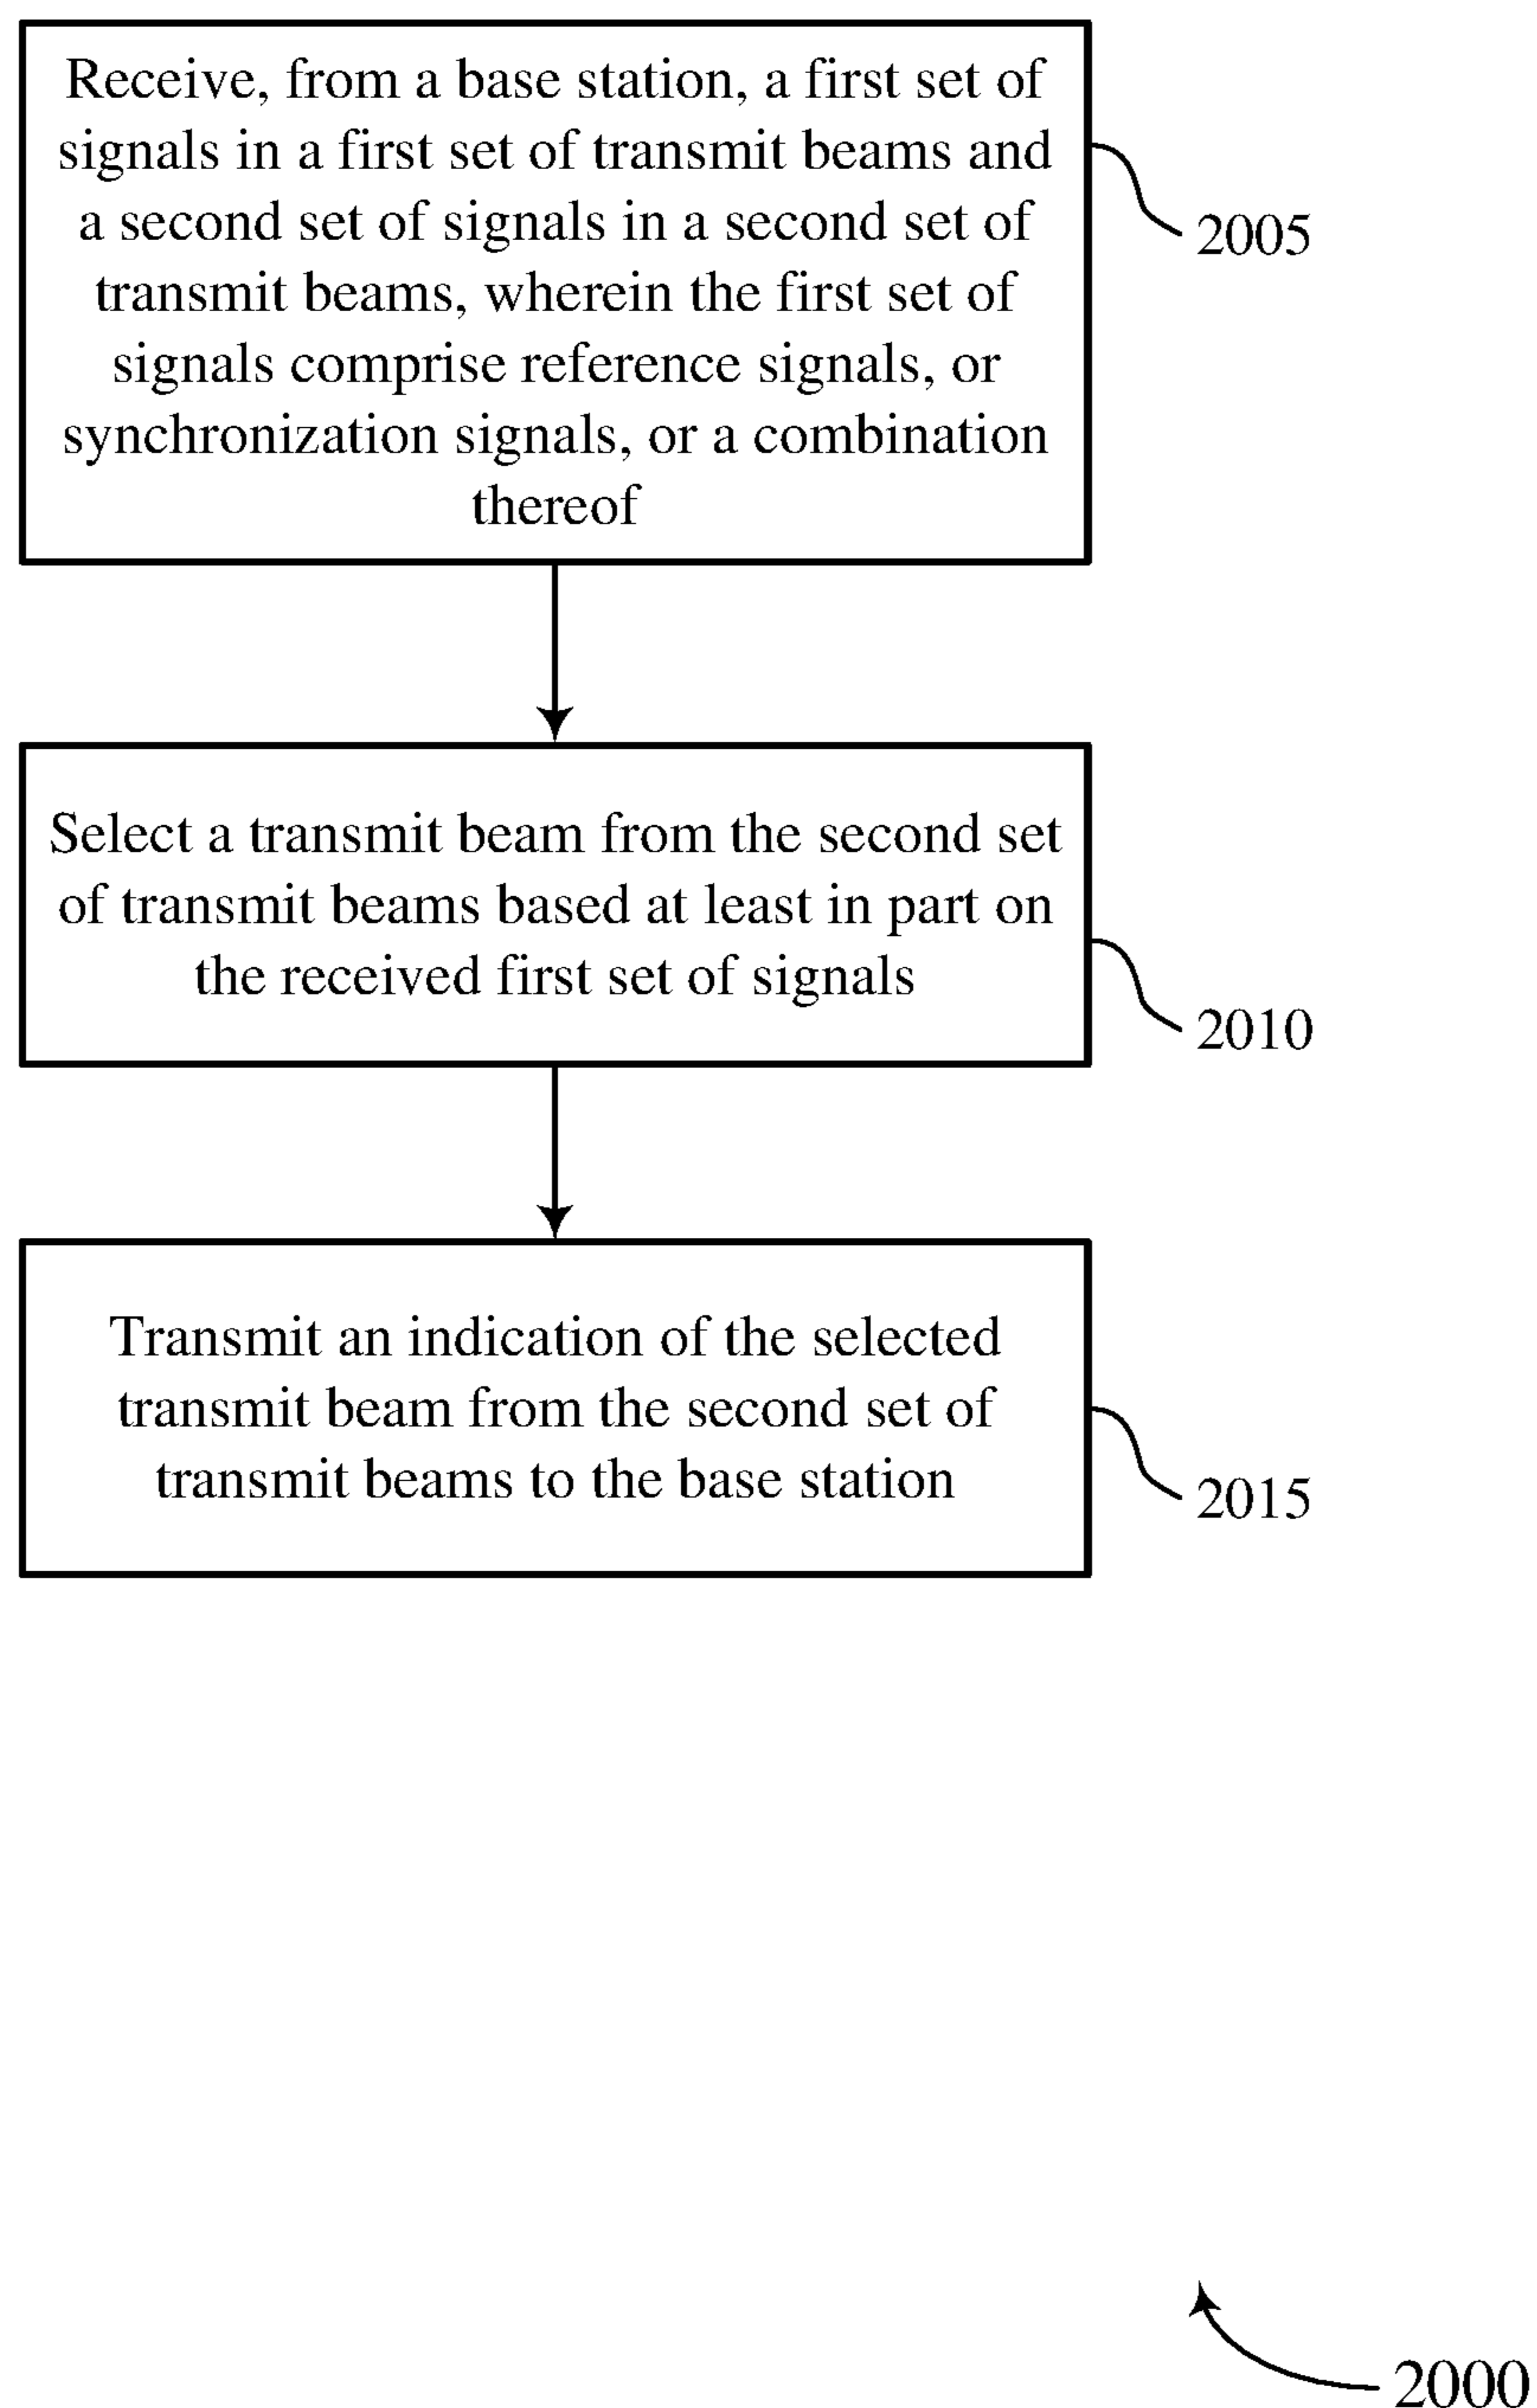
Receive, from a base station, a first set of signals in a first set of transmit beams and a second set of signals in a second set of transmit beams, wherein the first set of signals comprise reference signals, or synchronization signals, or a combination thereof

2005

Select a transmit beam from the second set of transmit beams based at least in part on the received first set of signals

2010

Transmit an indication of the selected transmit beam from the second set of transmit beams to the base station

2015

2000